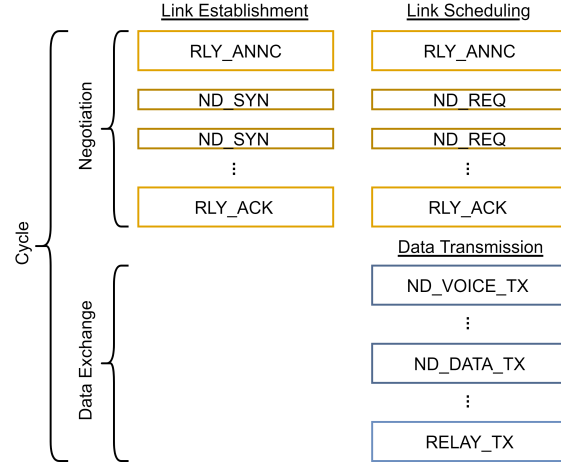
Link Establishment

Link Scheduling

Cycle

Negotiation

RLY_ANNC

ND_SYN

ND_SYN

⋮

RLY_ACK

RLY_ANNC

ND_REQ

ND_REQ

⋮

RLY_ACK

Data Transmission

Data Exchange

ND_VOICE_TX

⋮

ND_DATA_TX

⋮

RELAY_TX